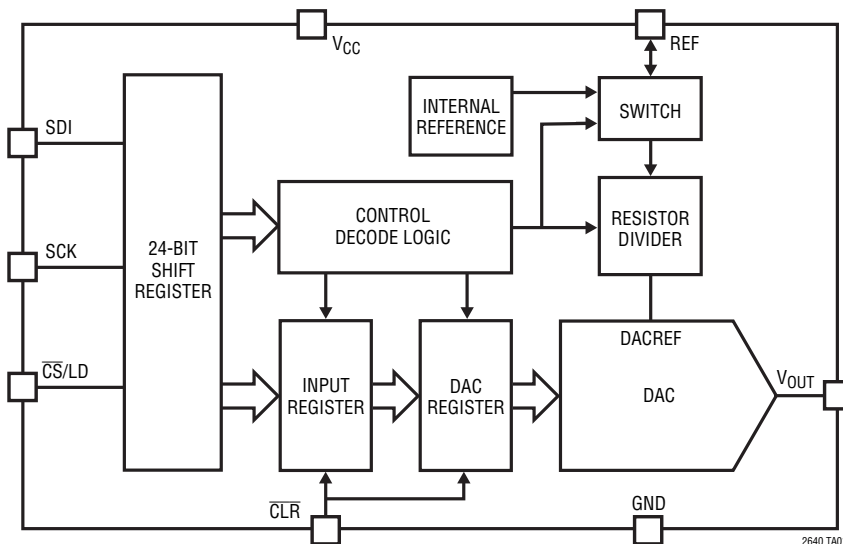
$V_{CC}$

REF

INTERNAL REFERENCE

SWITCH

SDI

24-BIT SHIFT REGISTER

CONTROL DECODE LOGIC

RESISTOR DIVIDER

SCK

$\overline{CS}$/LD

INPUT REGISTER

DAC REGISTER

DACREF

DAC

$V_{OUT}$

$\overline{CLR}$

GND

2640 TA0